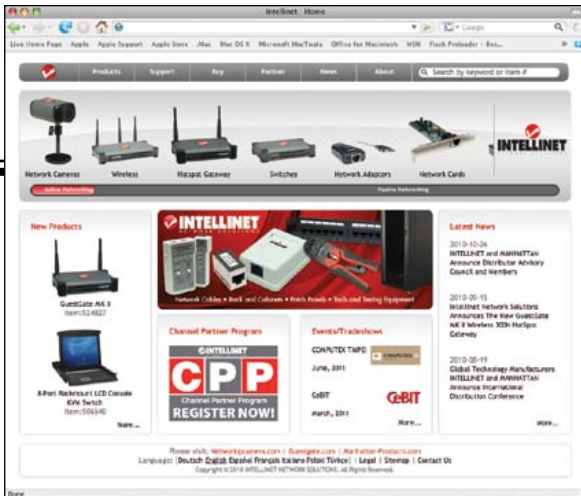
Intellinet: Home

Google

Live Home Page Apple Apple Support Apple Store .Mac Mac OS X Microsoft MacTopia Office for Macintosh MSN Flash Preloader - Bes...

Products Support Buy Partner News About Search by keyword or item #

Network Cameras Wireless Hotspot Gateway Switches Network Adapters Network Cards INTELLINET

Active Networking Passive Networking

New Products

GuestGate MK II
Item:524827

8-Port Rackmount LCD Console KVM Switch
Item:506540

More...

INTELLINET
NETWORK SOLUTIONS

Network Cables • Racks and Cabinets • Patch Panels • Tools and Testing Equipment

Channel Partner Program

INTELLINET
CPP
Channel Partner Program
REGISTER NOW!

Events/Tradeshows

COMPUTEX TAIPEI
June, 2011

CeBIT
March, 2011

CeBIT

More...

Latest News

2010-10-26
INTELLINET and MANHATTAN Announce Distributor Advisory Council and Members

2010-09-15
Intellinet Network Solutions Announces The New GuestGate MK II Wireless 300N HotSpot Gateway

2010-08-19
Global Technology Manufacturers INTELLINET and MANHATTAN Announce International Distribution Conference

More...

Please visit: Networkipcamera.com | Guestgate.com | Manhattan-Products.com
Language: Deutsch English Español Français Italiano Polski Türkçe | Legal | Sitemap | Contact Us
Copyright © 2010 INTELLINET NETWORK SOLUTIONS. All Rights Reserved.

Done